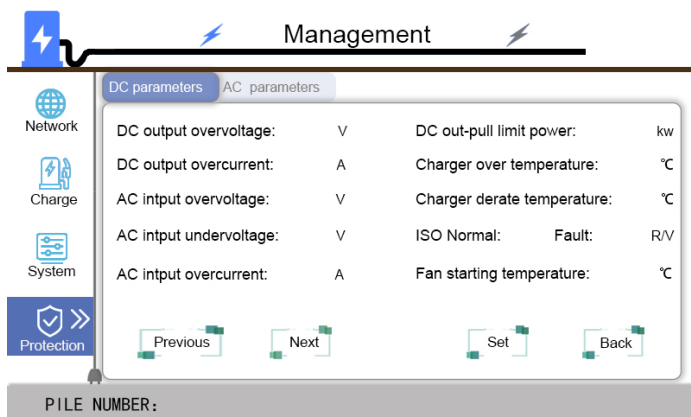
Management

Network
Charge
System
Protection

DC parameters
AC parameters

DC output overvoltage: V
DC output overcurrent: A
AC intput overvoltage: V
AC intput undervoltage: V
AC intput overcurrent: A

DC out-pull limit power: kw
Charger over temperature: ℃
Charger derate temperature: ℃
ISO Normal: Fault: R/V
Fan starting temperature: ℃

Previous
Next
Set
Back

PILE NUMBER: